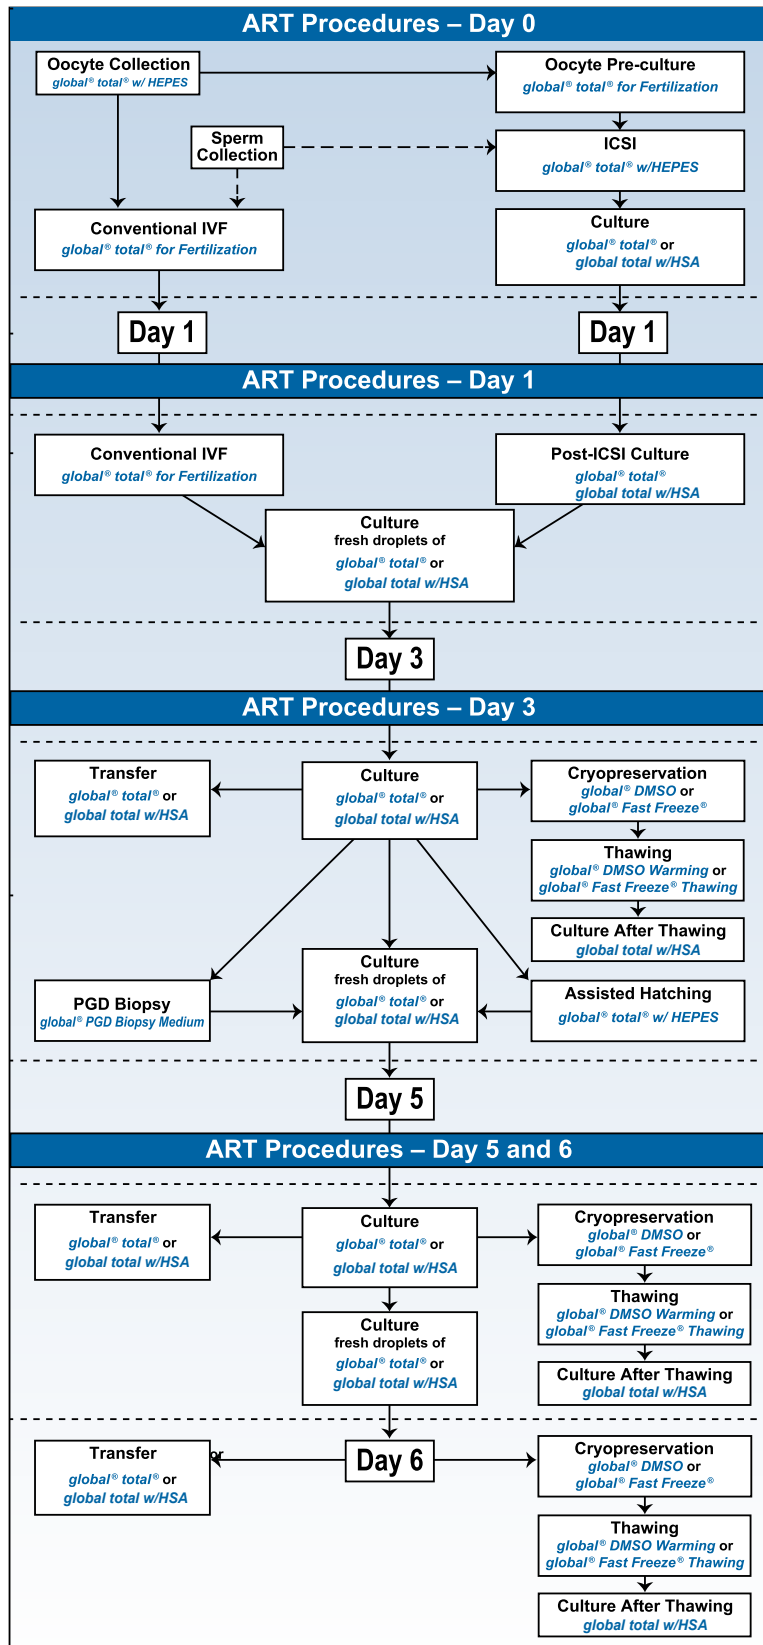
ART Procedures – Day 0

Oocyte Collection
global® total® w/ HEPES

Oocyte Pre-culture
global® total® for Fertilization

Sperm Collection

ICSI
global® total® w/HEPES

Conventional IVF
global® total® for Fertilization

Culture
global® total® or
global total w/HSA

Day 1

Day 1

ART Procedures – Day 1

Conventional IVF
global® total® for Fertilization

Post-ICSI Culture
global® total®
global total w/HSA

Culture
fresh droplets of
global® total® or
global total w/HSA

Day 3

ART Procedures – Day 3

Transfer
global® total® or
global total w/HSA

Culture
global® total® or
global total w/HSA

Cryopreservation
global® DMSO or
global® Fast Freeze®

Thawing
global® DMSO Warming or
global® Fast Freeze® Thawing

Culture After Thawing
global total w/HSA

PGD Biopsy
global® PGD Biopsy Medium

Culture
fresh droplets of
global® total® or
global total w/HSA

Assisted Hatching
global® total® w/ HEPES

Day 5

ART Procedures – Day 5 and 6

Transfer
global® total® or
global total w/HSA

Culture
global® total® or
global total w/HSA

Cryopreservation
global® DMSO or
global® Fast Freeze®

Thawing
global® DMSO Warming or
global® Fast Freeze® Thawing

Culture
fresh droplets of
global® total® or
global total w/HSA

Culture After Thawing
global total w/HSA

Transfer
global® total® or
global total w/HSA

or

Day 6

Cryopreservation
global® DMSO or
global® Fast Freeze®

Thawing
global® DMSO Warming or
global® Fast Freeze® Thawing

Culture After Thawing
global total w/HSA